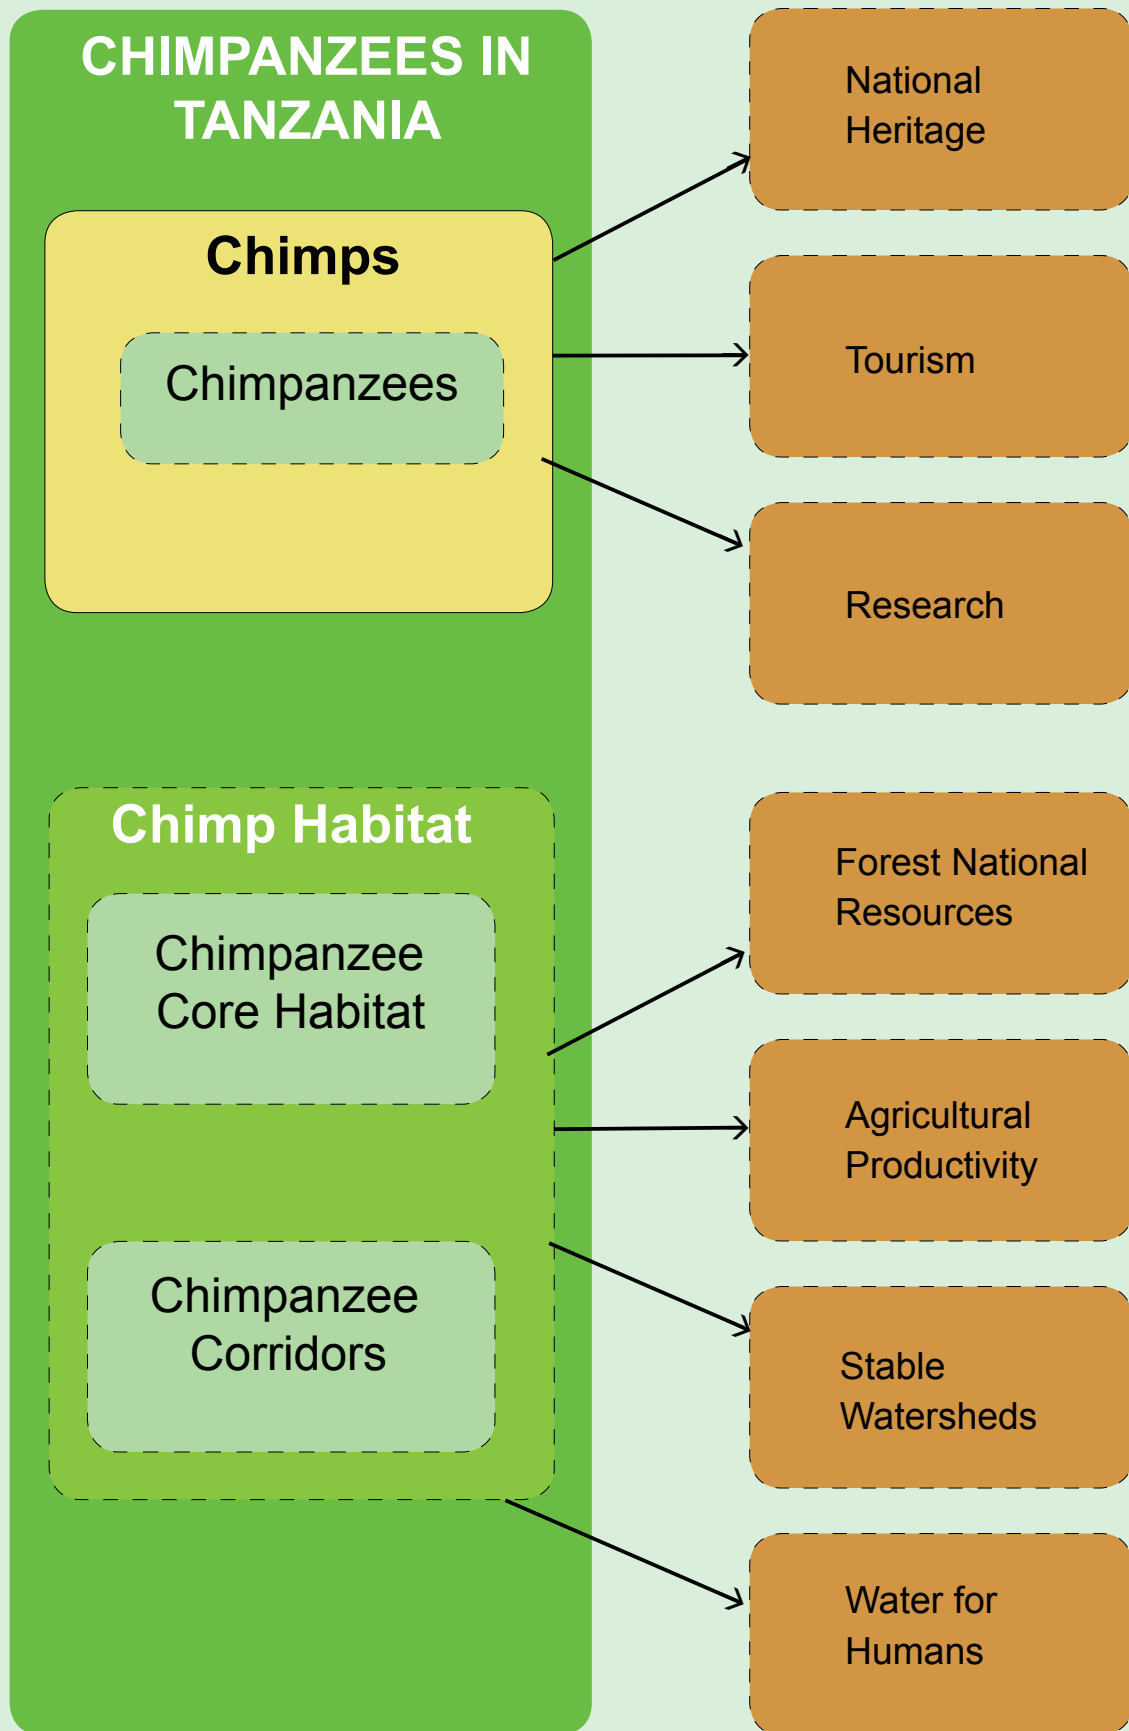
CHIMPANZEES IN TANZANIA

Chimps

Chimpanzees

Chimp Habitat

Chimpanzee Core Habitat

Chimpanzee Corridors

National Heritage

Tourism

Research

Forest National Resources

Agricultural Productivity

Stable Watersheds

Water for Humans